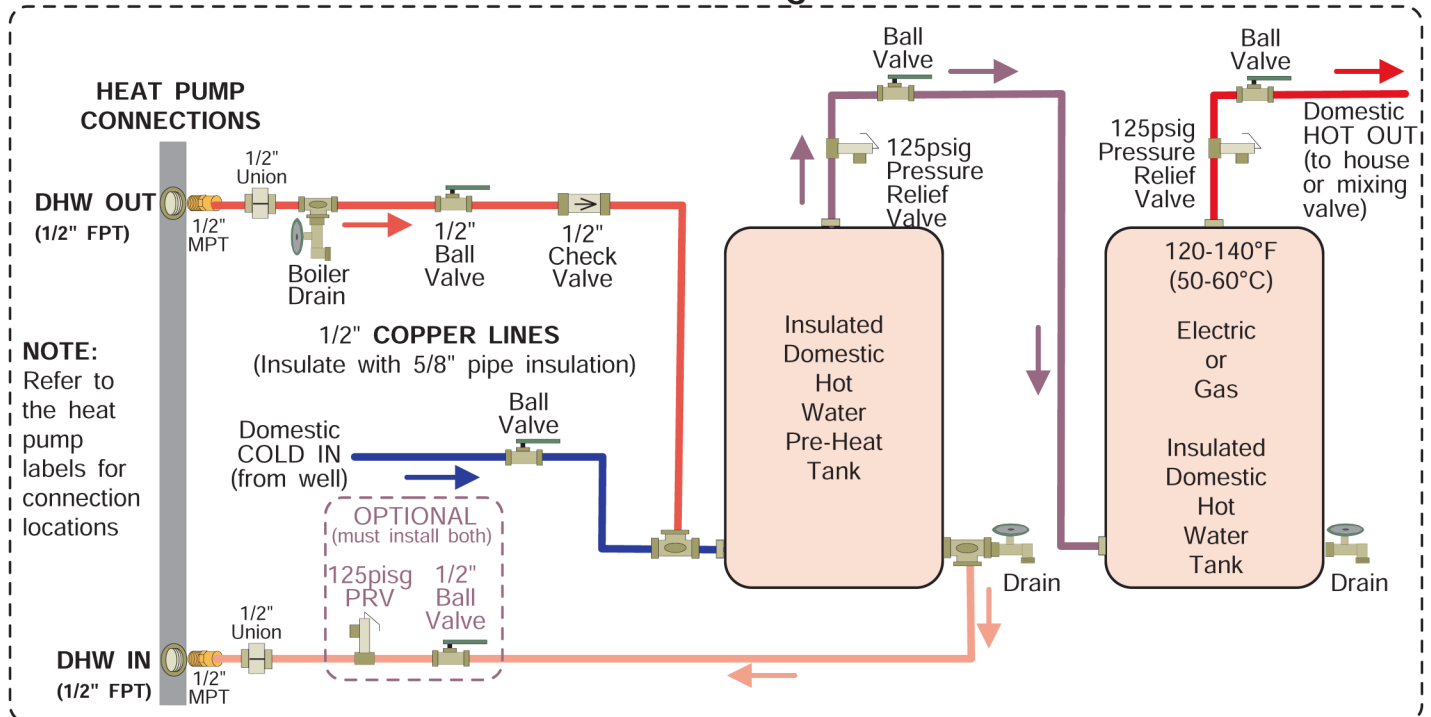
HEAT PUMP CONNECTIONS

DHW OUT
(1/2" FPT)

1/2" MPT

1/2" Union

Boiler Drain

1/2" Ball Valve

1/2" Check Valve

1/2" COPPER LINES
(Insulate with 5/8" pipe insulation)

NOTE:
Refer to the heat pump labels for connection locations

Domestic COLD IN (from well)

Ball Valve

OPTIONAL
(must install both)

125pisg PRV

1/2" Ball Valve

DHW IN
(1/2" FPT)

1/2" MPT

1/2" Union

Ball Valve

125psig Pressure Relief Valve

Insulated Domestic Hot Water Pre-Heat Tank

Drain

Ball Valve

125psig Pressure Relief Valve

Domestic HOT OUT (to house or mixing valve)

120-140°F (50-60°C)

Electric or Gas

Insulated Domestic Hot Water Tank

Drain